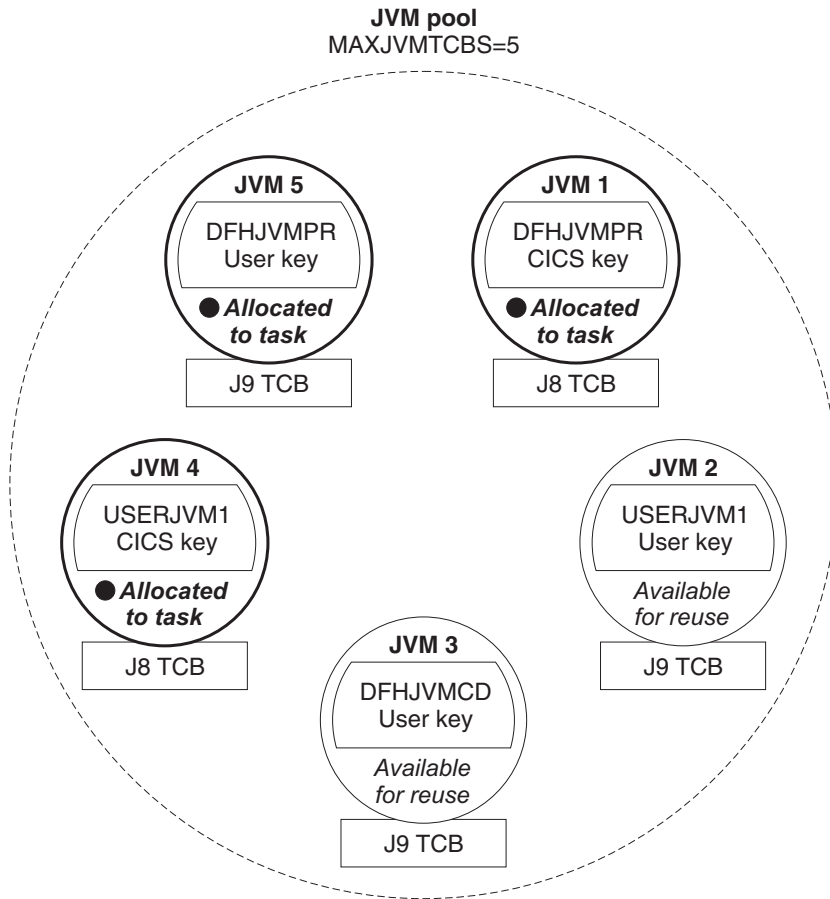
JVM pool
MAXJVMTCBS=5

JVM 5
DFHJVMPR
User key
Allocated to task
J9 TCB

JVM 1
DFHJVMPR
CICS key
Allocated to task
J8 TCB

JVM 4
USERJVM1
CICS key
Allocated to task
J8 TCB

JVM 2
USERJVM1
User key
Available for reuse
J9 TCB

JVM 3
DFHJVMCD
User key
Available for reuse
J9 TCB